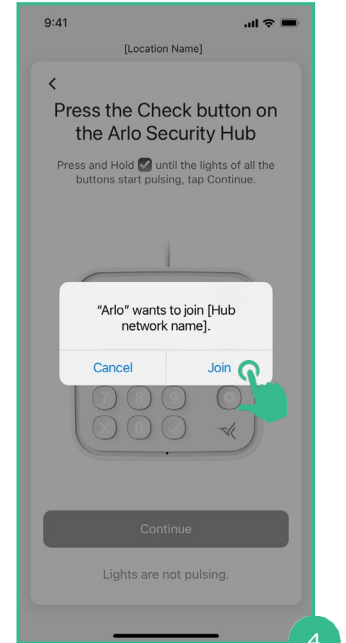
9:41

[Location Name]

<

Press the Check button on the Arlo Security Hub

Press and Hold ✓ until the lights of all the buttons start pulsing, tap Continue.

"Arlo" wants to join [Hub network name].

Cancel

Join

7 8 9

X 0 ✓

Continue

Lights are not pulsing.

4